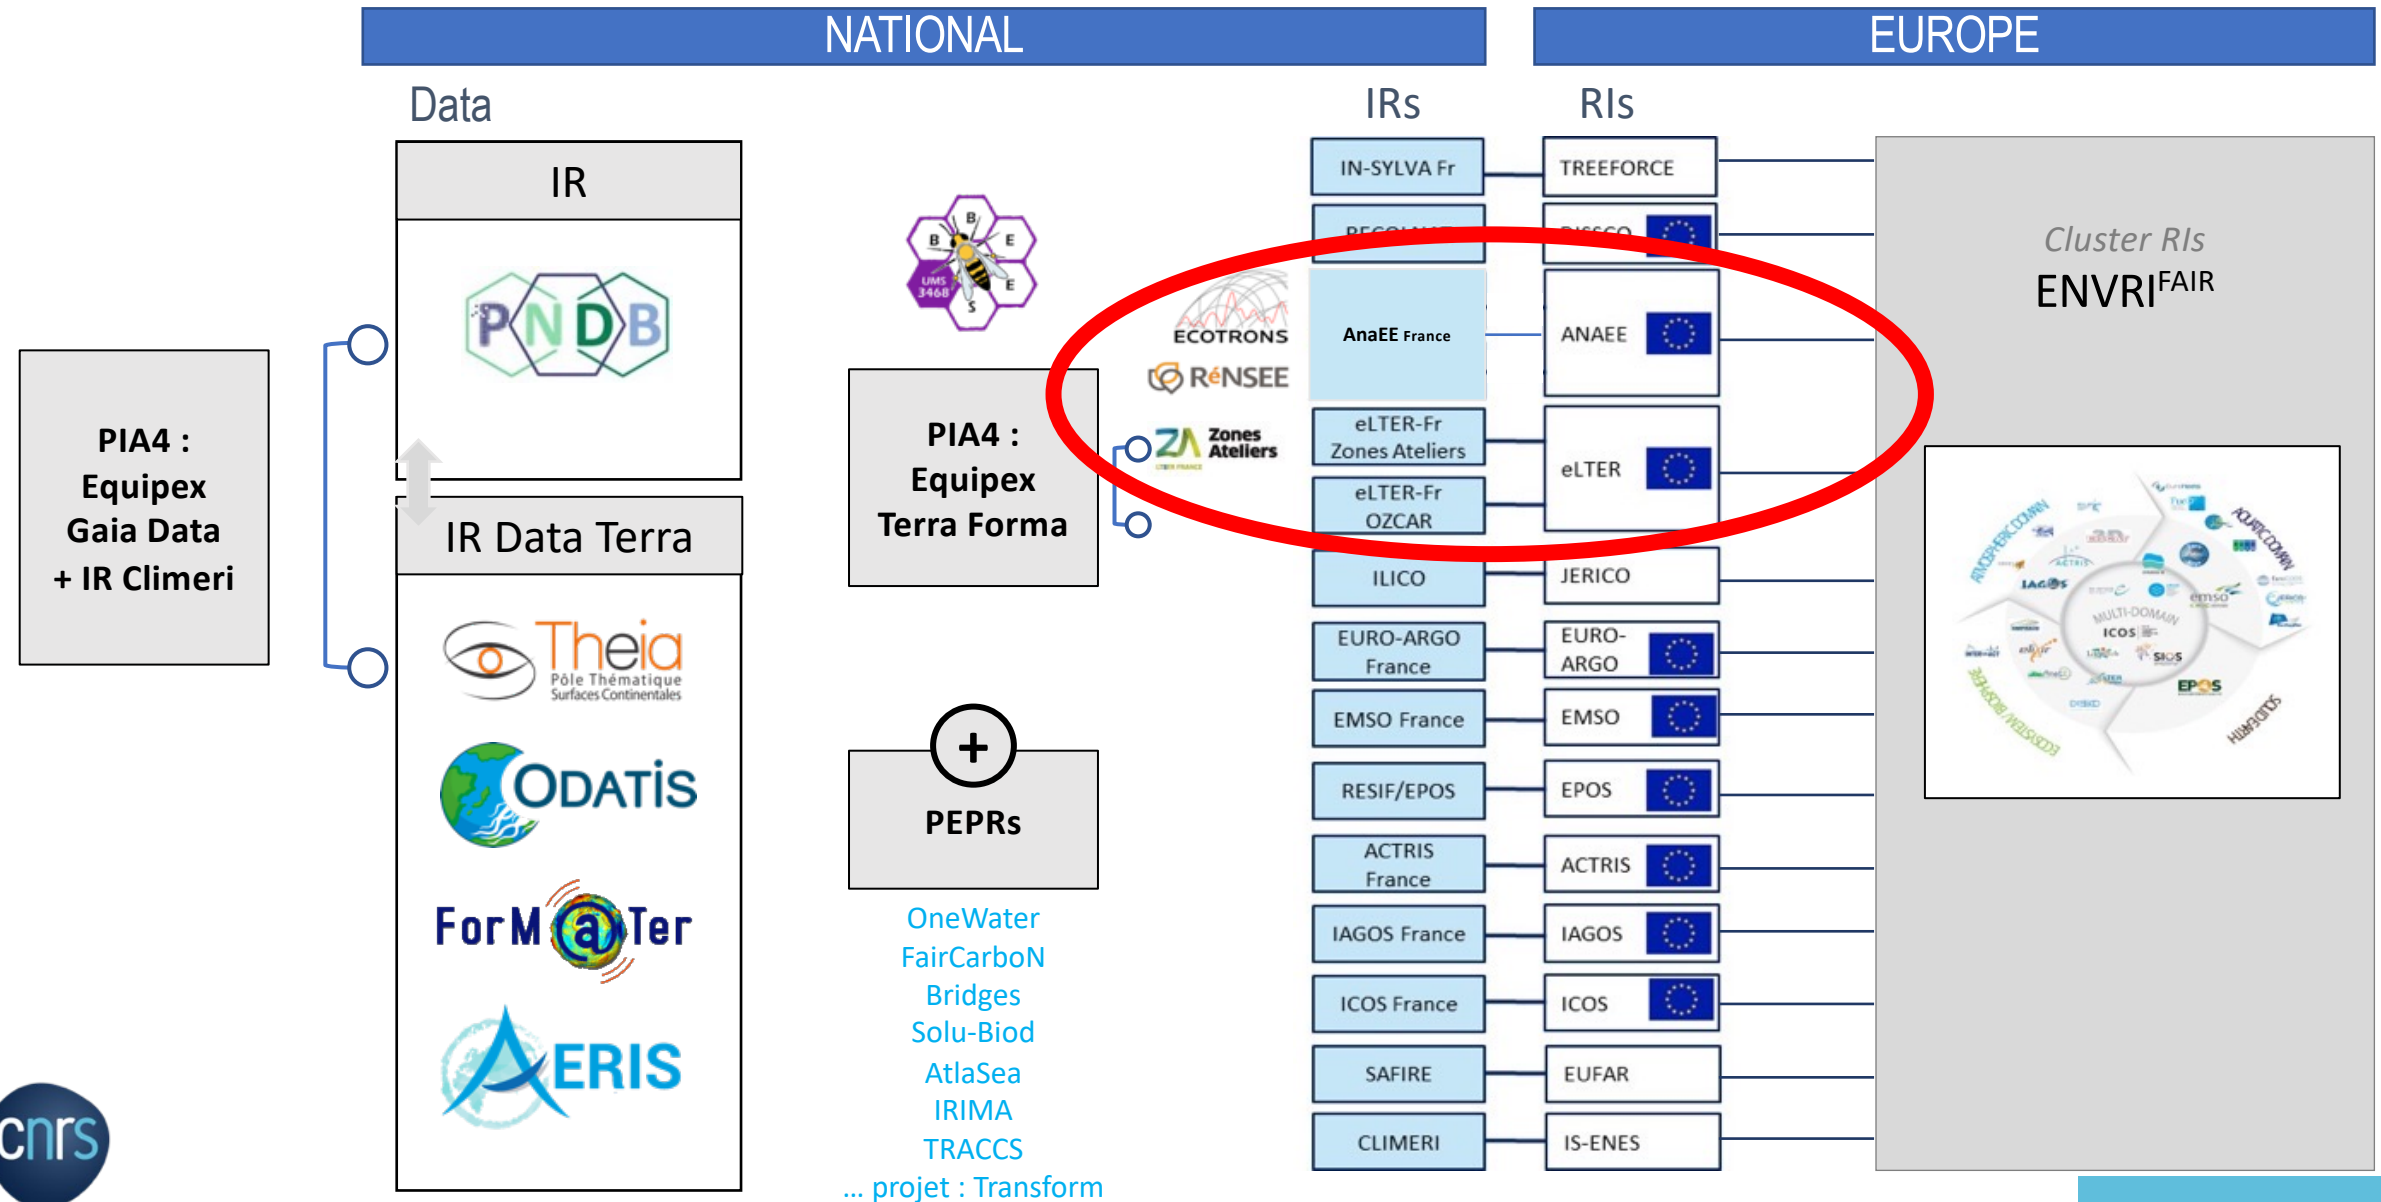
NATIONAL

EUROPE

Data

IRs

RIs

IR

PNDB

PIA4 : Equipex Gaia Data + IR Climeri

IR Data Terra

Theia
Pôle Thématique Surfaces Continentales

ODATIS

ForM@Ter

AERIS

B E E S
UMS 3468

PIA4 : Equipex Terra Forma

+
PEPRs

OneWater
FairCarboN
Bridges
Solu-Biod
AtlaSea
IRIMA
TRACCS
... projet : Transform

ECOTRONS
RéNSEE
ZA Zones Ateliers

| IRs | RIs |
|---|---|
| IN-SYLVA Fr | TREEFORCE |
| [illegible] | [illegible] |
| AnaEE France | ANAEE |
| eLTER-Fr Zones Ateliers | eLTER |
| eLTER-Fr OZCAR | |
| ILICO | JERICO |
| EURO-ARGO France | EURO-ARGO |
| EMSO France | EMSO |
| RESIF/EPOS | EPOS |
| ACTRIS France | ACTRIS |
| IAGOS France | IAGOS |
| ICOS France | ICOS |
| SAFIRE | EUFAR |
| CLIMERI | IS-ENES |

Cluster RIs
ENVRI$^{FAIR}$

ATMOSPHERIC DOMAIN
MARINE DOMAIN
MULTI-DOMAIN
IAGOS
ACTRIS
ICOS
emso
SIOS
EPOS
DISSCO
ECOSYSTEM/BIODIVERSITY
AQUATIC DOMAIN

cnrs